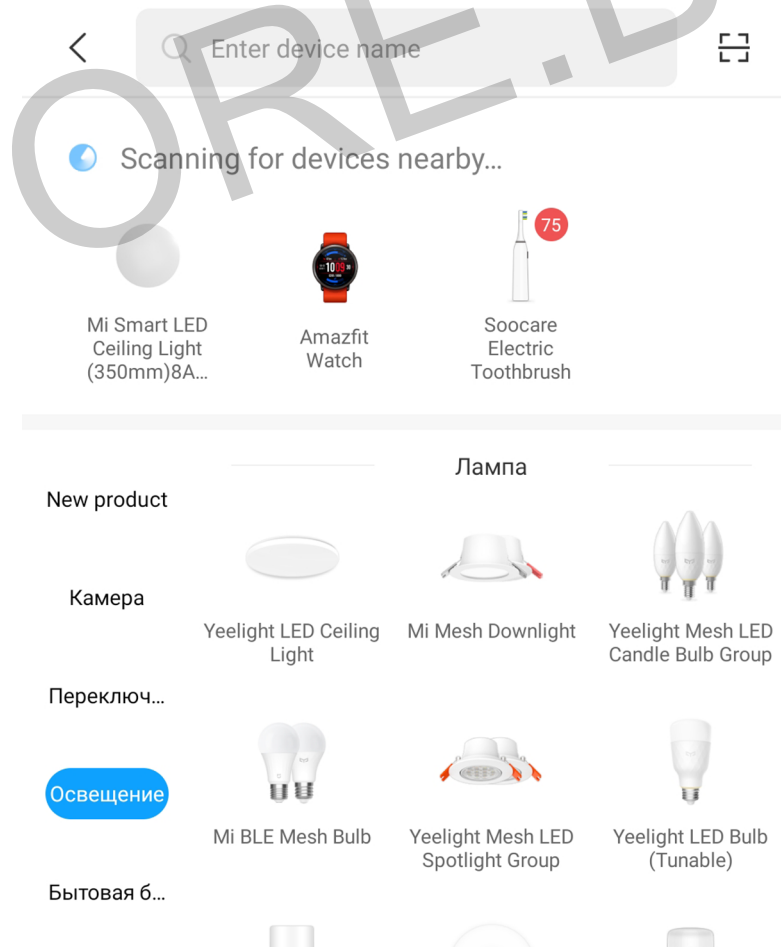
ORE.D

Enter device name

Scanning for devices nearby...

Mi Smart LED Ceiling Light (350mm)8A...

Amazfit Watch

75

Soocare Electric Toothbrush

Лампа

New product

Камера

Переключ...

Освещение

Бытовая б...

Yeelight LED Ceiling Light

Mi Mesh Downlight

Yeelight Mesh LED Candle Bulb Group

Mi BLE Mesh Bulb

Yeelight Mesh LED Spotlight Group

Yeelight LED Bulb (Tunable)